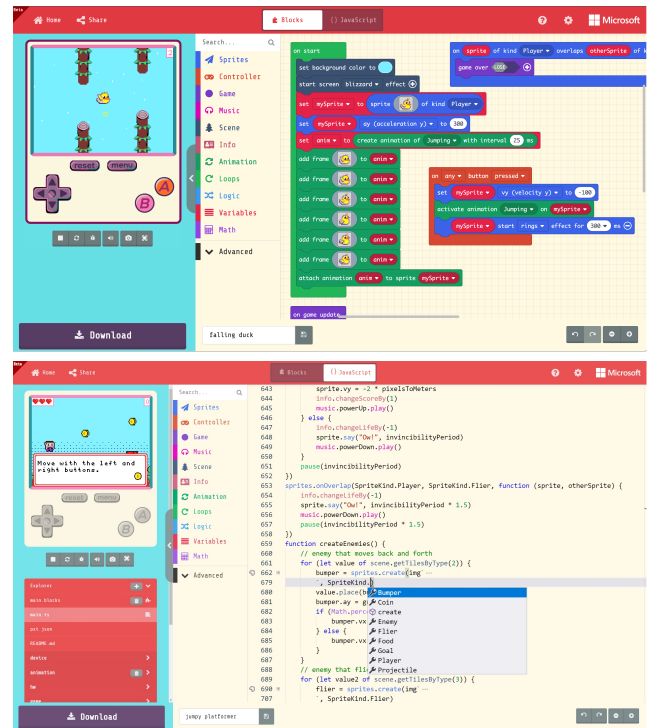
Beta

Home Share

Blocks {} JavaScript

Microsoft

Search...

Sprites
Controller
Game
Music
Scene
Info
Animation
Loops
Logic
Variables
Math
Advanced

reset menu

A B

Download

falling duck

on start
set background color to
start screen blizzard effect
set mySprite to sprite of kind Player
set mySprite ay (acceleration y) to 300
set anim to create animation of Jumping with interval 25 ms
add frame to anim
add frame to anim
add frame to anim
add frame to anim
add frame to anim
add frame to anim
add frame to anim
attach animation anim to sprite mySprite

on game update

on sprite of kind Player overlaps otherSprite of kind
game over LOSE

on any button pressed
set mySprite vy (velocity y) to -100
activate animation Jumping on mySprite
mySprite start rings effect for 300 ms

Home Share

Blocks {} JavaScript

Microsoft

Search...

Sprites
Controller
Game
Music
Scene
Info
Animation
Loops
Logic
Variables
Math
Advanced

Move with the left and right buttons.

reset menu

A B

Explorer
main.blocks
main.ts
pxt.json
README.md
device
animation

Download

jumpy platformer

643 sprite.vy = -2 * pixelsToMeters
645 info.changeScoreBy(1)
646 music.powerUp.play()
646 } else {
647 info.changeLifeBy(-1)
648 sprite.say("Ow!", invincibilityPeriod)
649 music.powerDown.play()
650 }
651 pause(invincibilityPeriod)
652 })
653 sprites.onOverlap(SpriteKind.Player, SpriteKind.Flier, function (sprite, otherSprite) {
654 info.changeLifeBy(-1)
655 sprite.say("Ow!", invincibilityPeriod * 1.5)
656 music.powerDown.play()
657 pause(invincibilityPeriod * 1.5)
658 })
659 function createEnemies() {
660 // enemy that moves back and forth
661 for (let value of scene.getTilesByType(2)) {
662 bumper = sprites.create(img`...
679 `, SpriteKind.)
680 value.place(b
681 bumper.ay = g
682 if (Math.perc
683 bumper.vx
684 } else {
685 bumper.vx
686 }
687 }
688 // enemy that fli
689 for (let value2 of scene.getTilesByType(3)) {
690 flier = sprites.create(img`...
707 `, SpriteKind.Flier)

Bumper
Coin
create
Enemy
Flier
Food
Goal
Player
Projectile